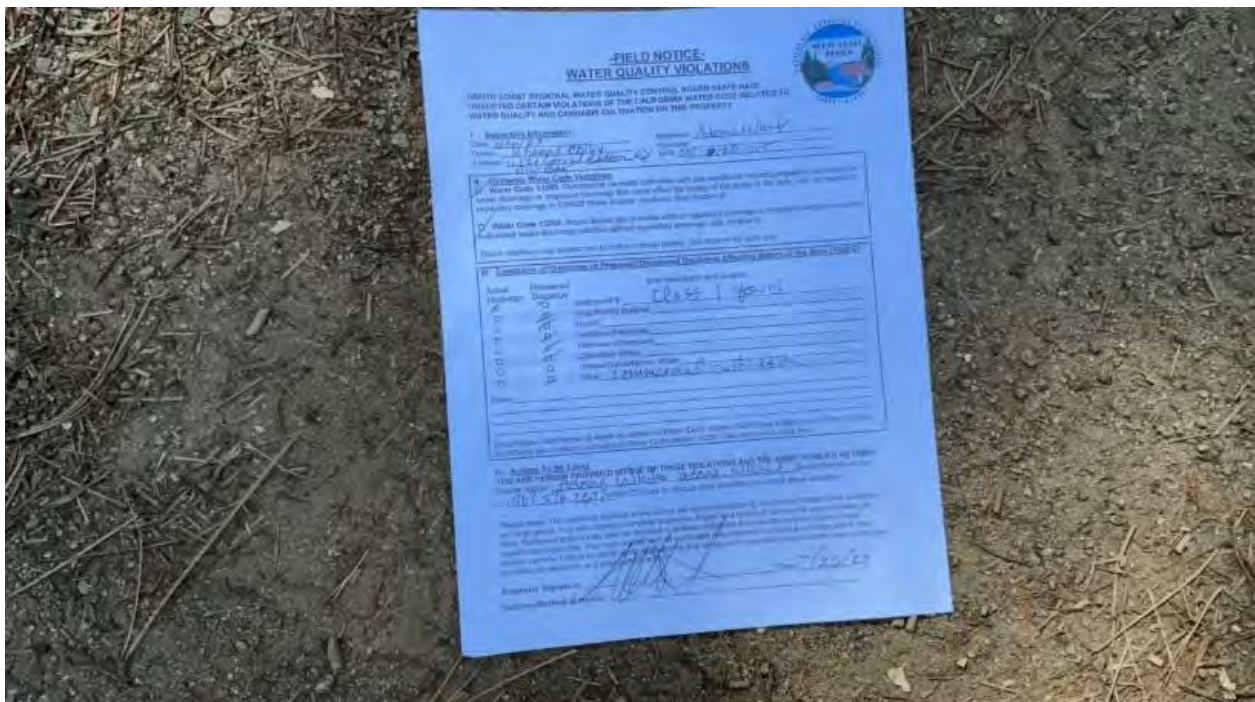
-FIELD NOTICE-
WATER QUALITY VIOLATIONS

NORTH COAST REGIONAL WATER QUALITY CONTROL BOARD STAFF HAVE IDENTIFIED CERTAIN VIOLATIONS OF THE CALIFORNIA WATER CODE RELATED TO WATER QUALITY AND CANNABIS CULTIVATION ON THIS PROPERTY

I. Inspection Information
Date: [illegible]
Owner: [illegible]
Location: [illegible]
Inspector: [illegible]

II. California Water Code Violations
Water Code 13260 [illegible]

Water Code 13264 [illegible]

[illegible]

III. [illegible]

Actual Discharge
Threatened Discharge

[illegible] Class I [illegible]

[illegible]

IV. Actions To Be Taken
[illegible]

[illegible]

Inspector Signature: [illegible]
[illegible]